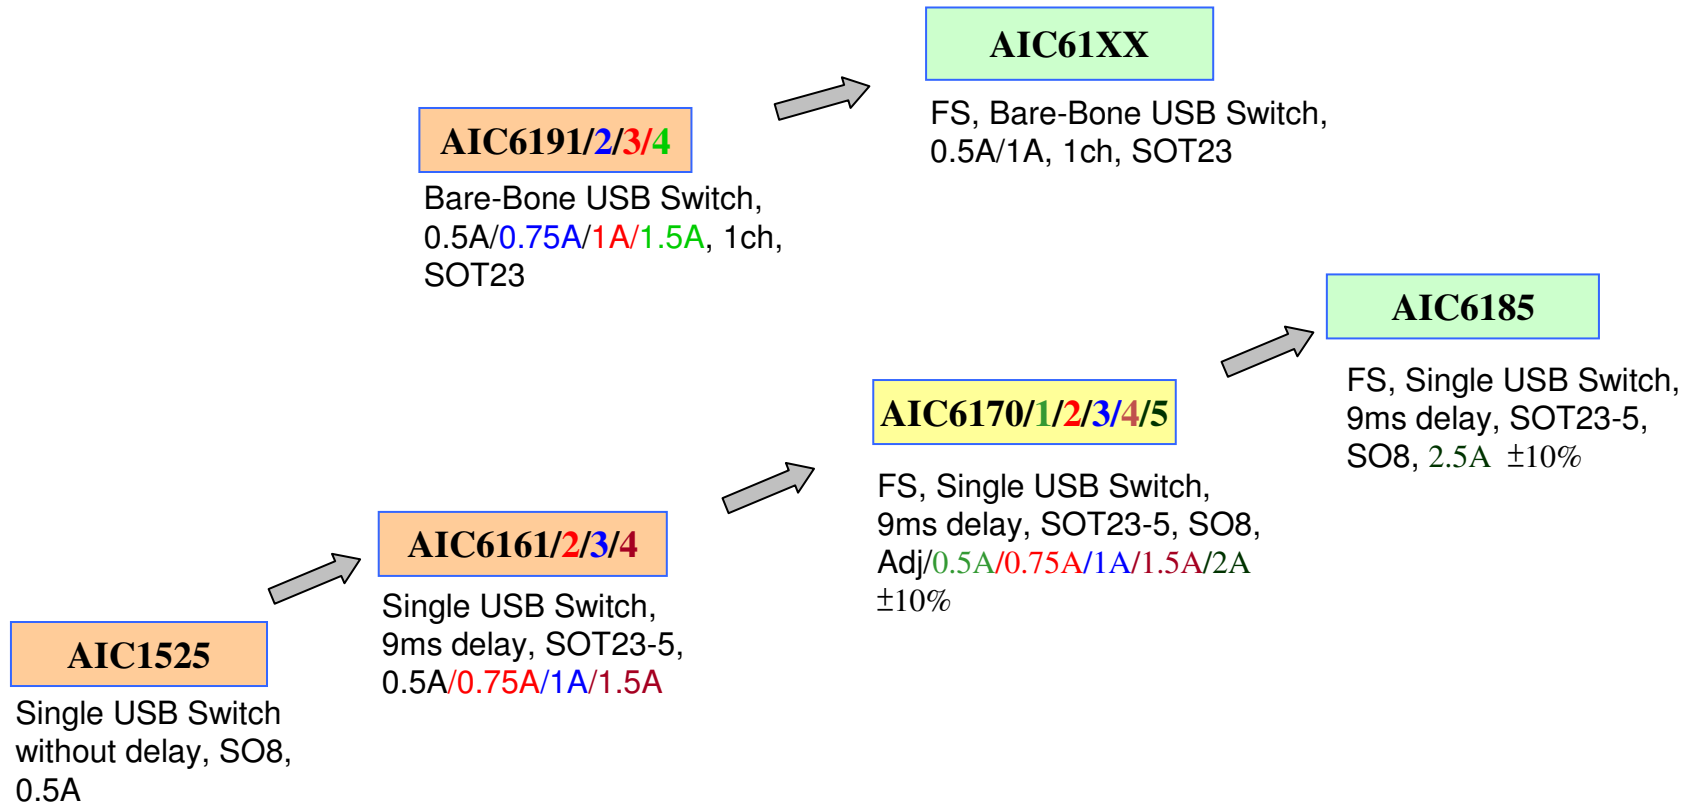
AIC61XX

FS, Bare-Bone USB Switch, 0.5A/1A, 1ch, SOT23

AIC6191/2/3/4

Bare-Bone USB Switch, 0.5A/0.75A/1A/1.5A, 1ch, SOT23

AIC6185

FS, Single USB Switch, 9ms delay, SOT23-5, SO8, 2.5A $\pm10\%$

AIC6170/1/2/3/4/5

FS, Single USB Switch, 9ms delay, SOT23-5, SO8, Adj/0.5A/0.75A/1A/1.5A/2A $\pm10\%$

AIC6161/2/3/4

Single USB Switch, 9ms delay, SOT23-5, 0.5A/0.75A/1A/1.5A

AIC1525

Single USB Switch without delay, SO8, 0.5A